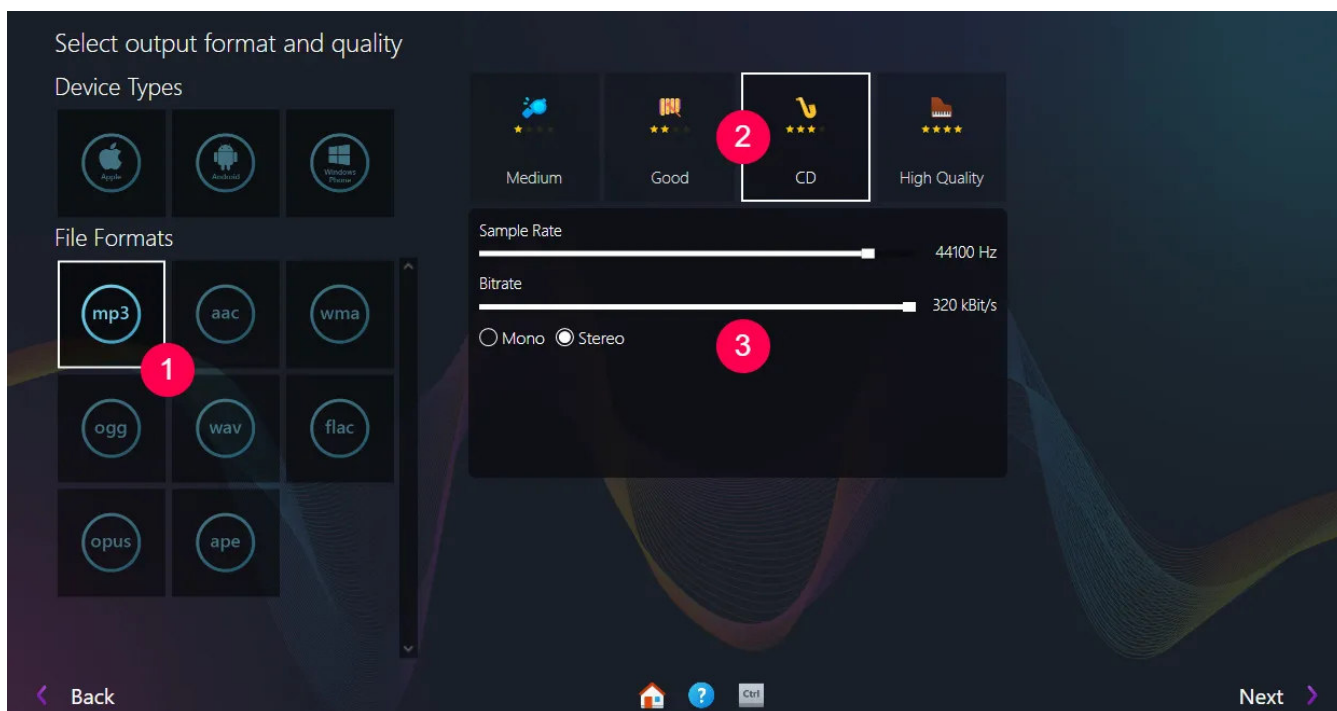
Select output format and quality

Device Types

Apple

Android

Windows Phone

File Formats

mp3

aac

wma

ogg

wav

flac

opus

ape

1

Medium

Good

2

CD

High Quality

Sample Rate

44100 Hz

Bitrate

320 kBit/s

Mono Stereo

3

Back

Ctrl

Next